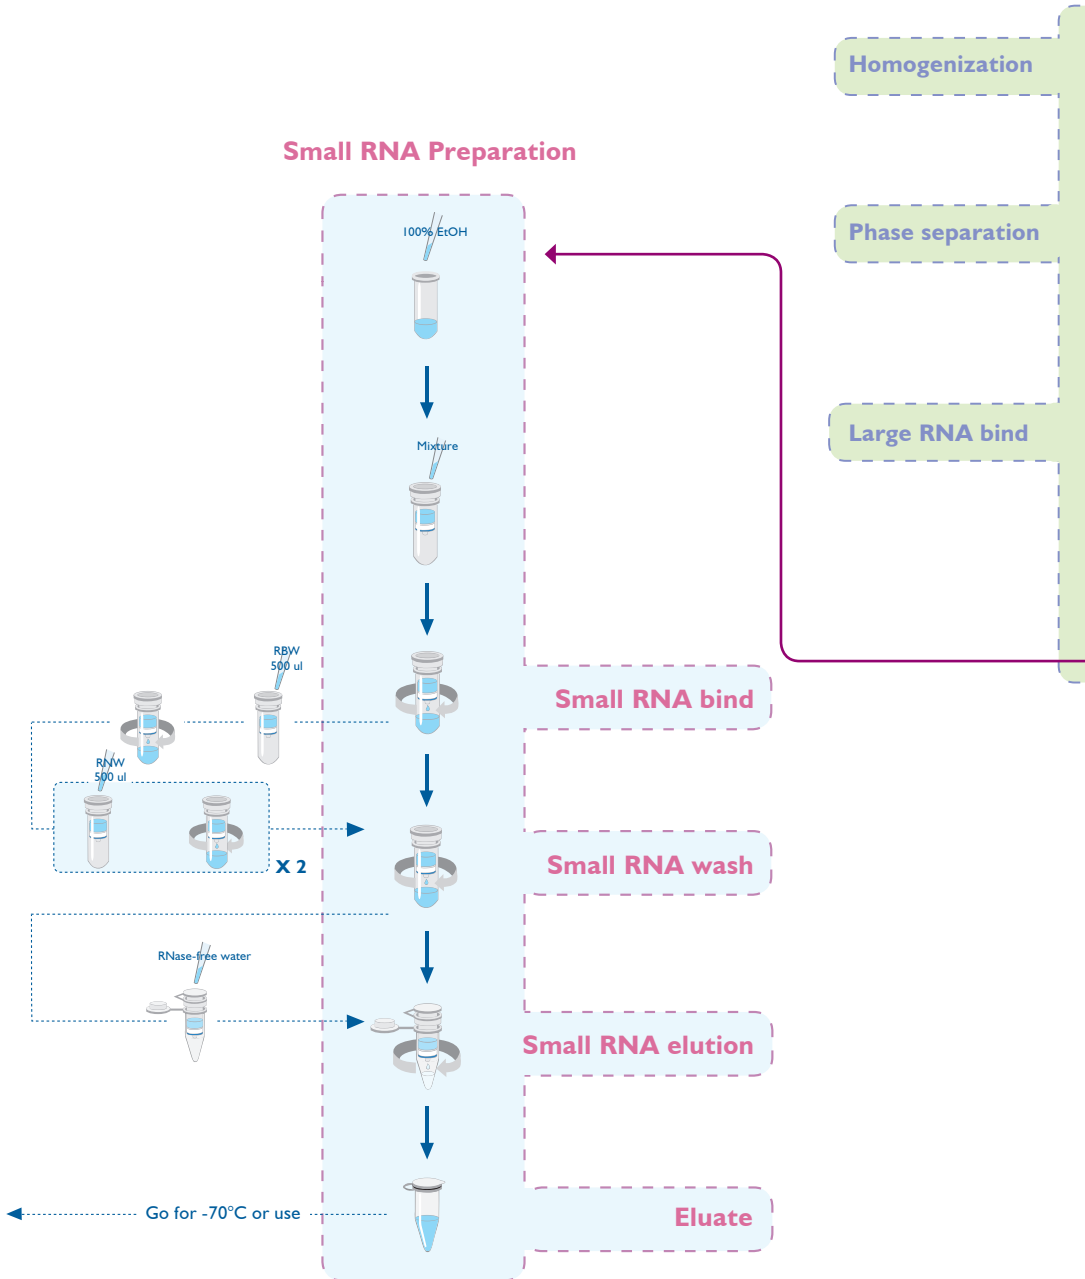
Homogenization

Small RNA Preparation

Phase separation

100% EtOH

Large RNA bind

Mixture

RBW
500 ul

Small RNA bind

RNW
500 ul

X 2

Small RNA wash

RNase-free water

Small RNA elution

Go for -70°C or use

Eluate